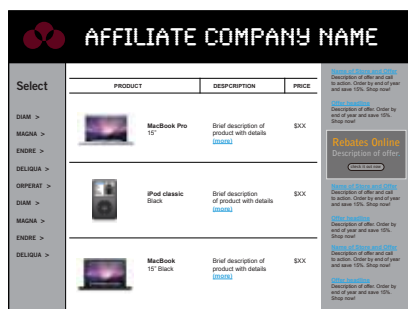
AFFILIATE COMPANY NAME

Select

DIAM >
MAGNA >
ENDRE >
DELIQUA >
ORPERAT >
DIAM >
MAGNA >
ENDRE >
DELIQUA >

| PRODUCT | | DESPCRIPTION | PRICE |
|---|---|---|---|
| | MacBook Pro 15" | Brief description of product with details (more) | $XX |
| | iPod classic Black | Brief description of product with details (more) | $XX |
| | MacBook 15" Black | Brief description of product with details (more) | $XX |

Name of Store and Offer
Description of offer and call to action. Order by end of year and save 10%. Shop now!

Offer headline
Description of offer. Order by end of year and save 10%. Shop now!

Rebates Online
Description of offer.
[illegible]

Name of Store and Offer
Description of offer and call to action. Order by end of year and save 10%. Shop now!

Offer headline
Description of offer. Order by end of year and save 10%. Shop now!

Name of Store and Offer
Description of offer and call to action. Order by end of year and save 10%. Shop now!

Offer headline
Description of offer. Order by end of year and save 10%. Shop now!